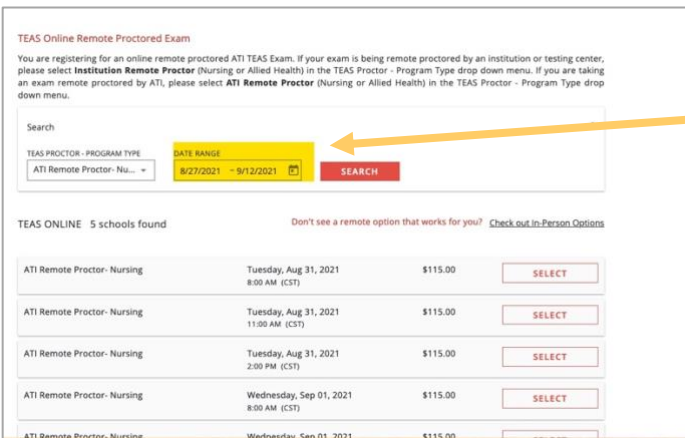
TEAS Online Remote Proctored Exam

You are registering for an online remote proctored ATI TEAS Exam. If your exam is being remote proctored by an institution or testing center, please select **Institution Remote Proctor** (Nursing or Allied Health) in the TEAS Proctor - Program Type drop down menu. If you are taking an exam remote proctored by ATI, please select **ATI Remote Proctor** (Nursing or Allied Health) in the TEAS Proctor - Program Type drop down menu.

Search

TEAS PROCTOR - PROGRAM TYPE
ATI Remote Proctor- Nu...

DATE RANGE
8/27/2021 – 9/12/2021

SEARCH

TEAS ONLINE 5 schools found

Don't see a remote option that works for you? Check out In-Person Options

| | | | |
|---|---|---|---|
| ATI Remote Proctor- Nursing | Tuesday, Aug 31, 2021 8:00 AM (CST) | $115.00 | SELECT |
| ATI Remote Proctor- Nursing | Tuesday, Aug 31, 2021 11:00 AM (CST) | $115.00 | SELECT |
| ATI Remote Proctor- Nursing | Tuesday, Aug 31, 2021 2:00 PM (CST) | $115.00 | SELECT |
| ATI Remote Proctor- Nursing | Wednesday, Sep 01, 2021 8:00 AM (CST) | $115.00 | SELECT |
| ATI Remote Proctor- Nursing | Wednesday, Sep 01, 2021 | $115.00 | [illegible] |